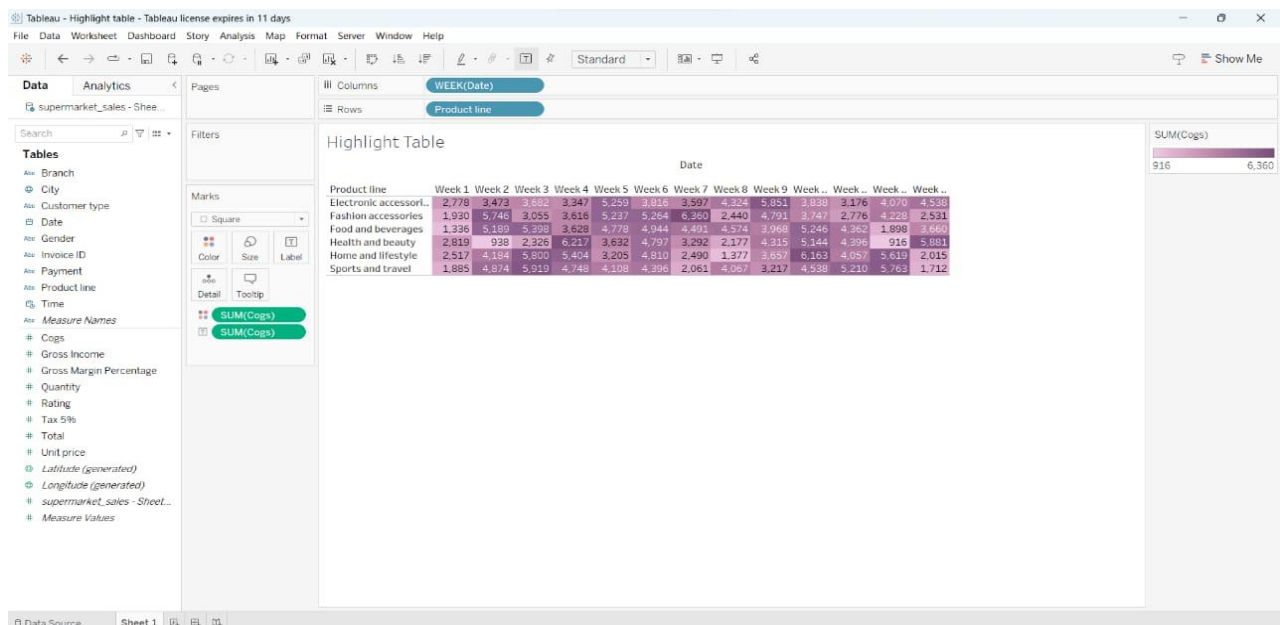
Tableau - Highlight table - Tableau license expires in 11 days

File Data Worksheet Dashboard Story Analysis Map Format Server Window Help

Standard

Show Me

Data Analytics

supermarket_sales - Shee...

Search

Tables

Branch
City
Customer type
Date
Gender
Invoice ID
Payment
Product line
Time
Measure Names
Cogs
Gross Income
Gross Margin Percentage
Quantity
Rating
Tax 5%
Total
Unit price
Latitude (generated)
Longitude (generated)
supermarket_sales - Sheet...
Measure Values

Pages

Filters

Marks

Square

Color Size Label

Detail Tooltip

SUM(Cogs)
SUM(Cogs)

Columns WEEK(Date)

Rows Product line

Highlight Table

Date

| Product line | Week 1 | Week 2 | Week 3 | Week 4 | Week 5 | Week 6 | Week 7 | Week 8 | Week 9 | Week .. | Week .. | Week .. | Week .. |
|---|---|---|---|---|---|---|---|---|---|---|---|---|---|
| Electronic accessori.. | 2,778 | 3,473 | 3,682 | 3,347 | 5,259 | 3,816 | 3,597 | 4,324 | 5,851 | 3,838 | 3,176 | 4,070 | 4,538 |
| Fashion accessories | 1,930 | 5,746 | 3,055 | 3,616 | 5,237 | 5,264 | 6,360 | 2,440 | 4,791 | 3,747 | 2,776 | 4,228 | 2,531 |
| Food and beverages | 1,336 | 5,189 | 5,398 | 3,628 | 4,778 | 4,944 | 4,491 | 4,574 | 3,968 | 5,246 | 4,362 | 1,898 | 3,660 |
| Health and beauty | 2,819 | 938 | 2,326 | 6,217 | 3,632 | 4,797 | 3,292 | 2,177 | 4,315 | 5,144 | 4,396 | 916 | 5,881 |
| Home and lifestyle | 2,517 | 4,184 | 5,800 | 5,404 | 3,205 | 4,810 | 2,490 | 1,377 | 3,657 | 6,163 | 4,057 | 5,619 | 2,015 |
| Sports and travel | 1,885 | 4,874 | 5,919 | 4,748 | 4,108 | 4,396 | 2,061 | 4,067 | 3,217 | 4,538 | 5,210 | 5,763 | 1,712 |

SUM(Cogs)
916 6,360

Data Source Sheet 1